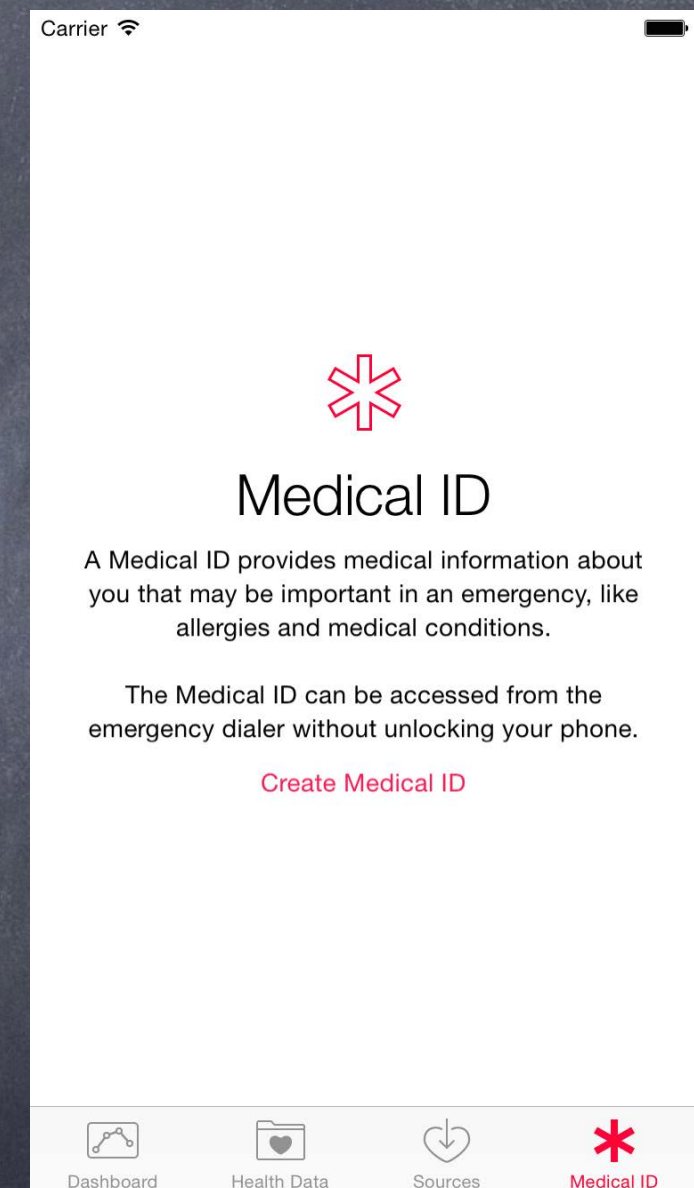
Carrier

Medical ID

A Medical ID provides medical information about you that may be important in an emergency, like allergies and medical conditions.

The Medical ID can be accessed from the emergency dialer without unlocking your phone.

Create Medical ID

Dashboard
Health Data
Sources
Medical ID